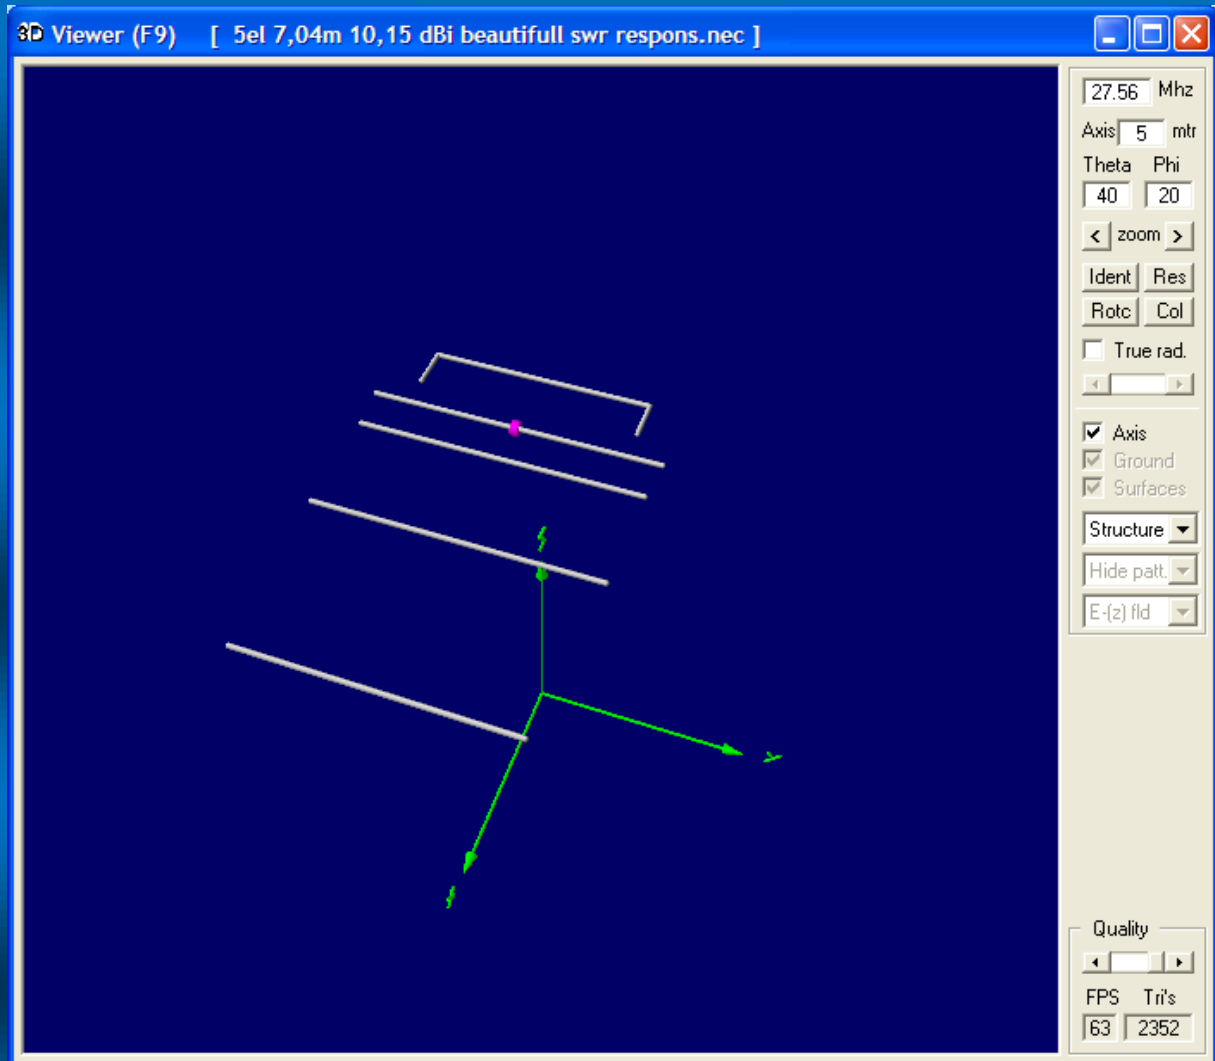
3D Viewer (F9) [ 5el 7,04m 10,15 dBi beautifull swr respons.nec ]

27.56 Mhz
Axis 5 mtr
Theta Phi
40 20
< zoom >
Ident Res
Rotc Col
True rad.
Axis
Ground
Surfaces
Structure
Hide patt.
E-(z) fld

Z
Y
X

Quality
FPS Tri's
63 2352